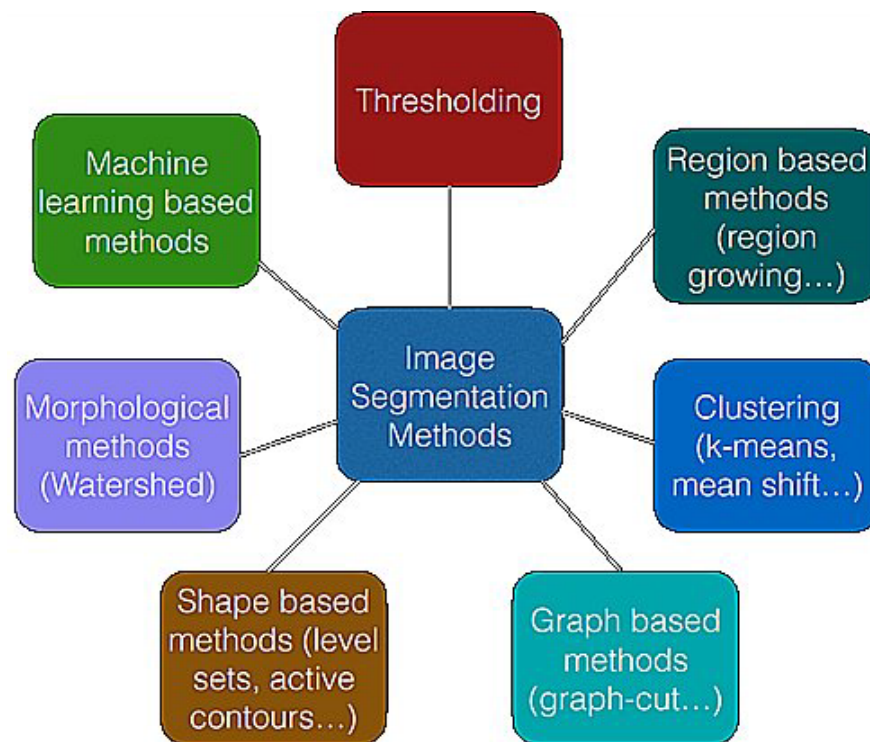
Thresholding

Machine learning based methods

Region based methods (region growing…)

Image Segmentation Methods

Morphological methods (Watershed)

Clustering (k-means, mean shift…)

Shape based methods (level sets, active contours…)

Graph based methods (graph-cut…)